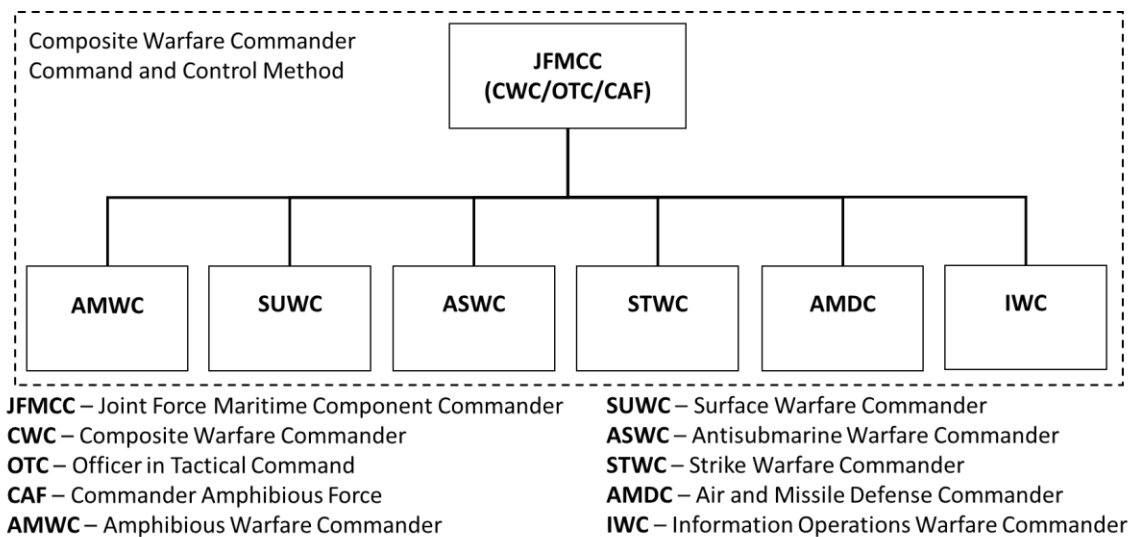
Composite Warfare Commander Command and Control Method

JFMCC (CWC/OTC/CAF)

AMWC

SUWC

ASWC

STWC

AMDC

IWC

**JFMCC** – Joint Force Maritime Component Commander
**CWC** – Composite Warfare Commander
**OTC** – Officer in Tactical Command
**CAF** – Commander Amphibious Force
**AMWC** – Amphibious Warfare Commander

**SUWC** – Surface Warfare Commander
**ASWC** – Antisubmarine Warfare Commander
**STWC** – Strike Warfare Commander
**AMDC** – Air and Missile Defense Commander
**IWC** – Information Operations Warfare Commander